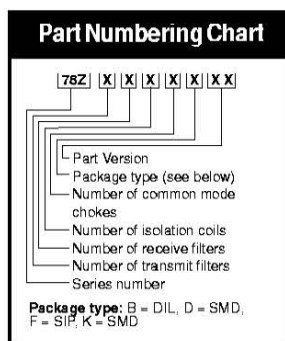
Part Numbering Chart

78Z X X X X X XX

Part Version
Package type (see below)
Number of common mode chokes
Number of isolation coils
Number of receive filters
Number of transmit filters
Series number

Package type: B = DIL, D = SMD, F = SIP, K = SMD